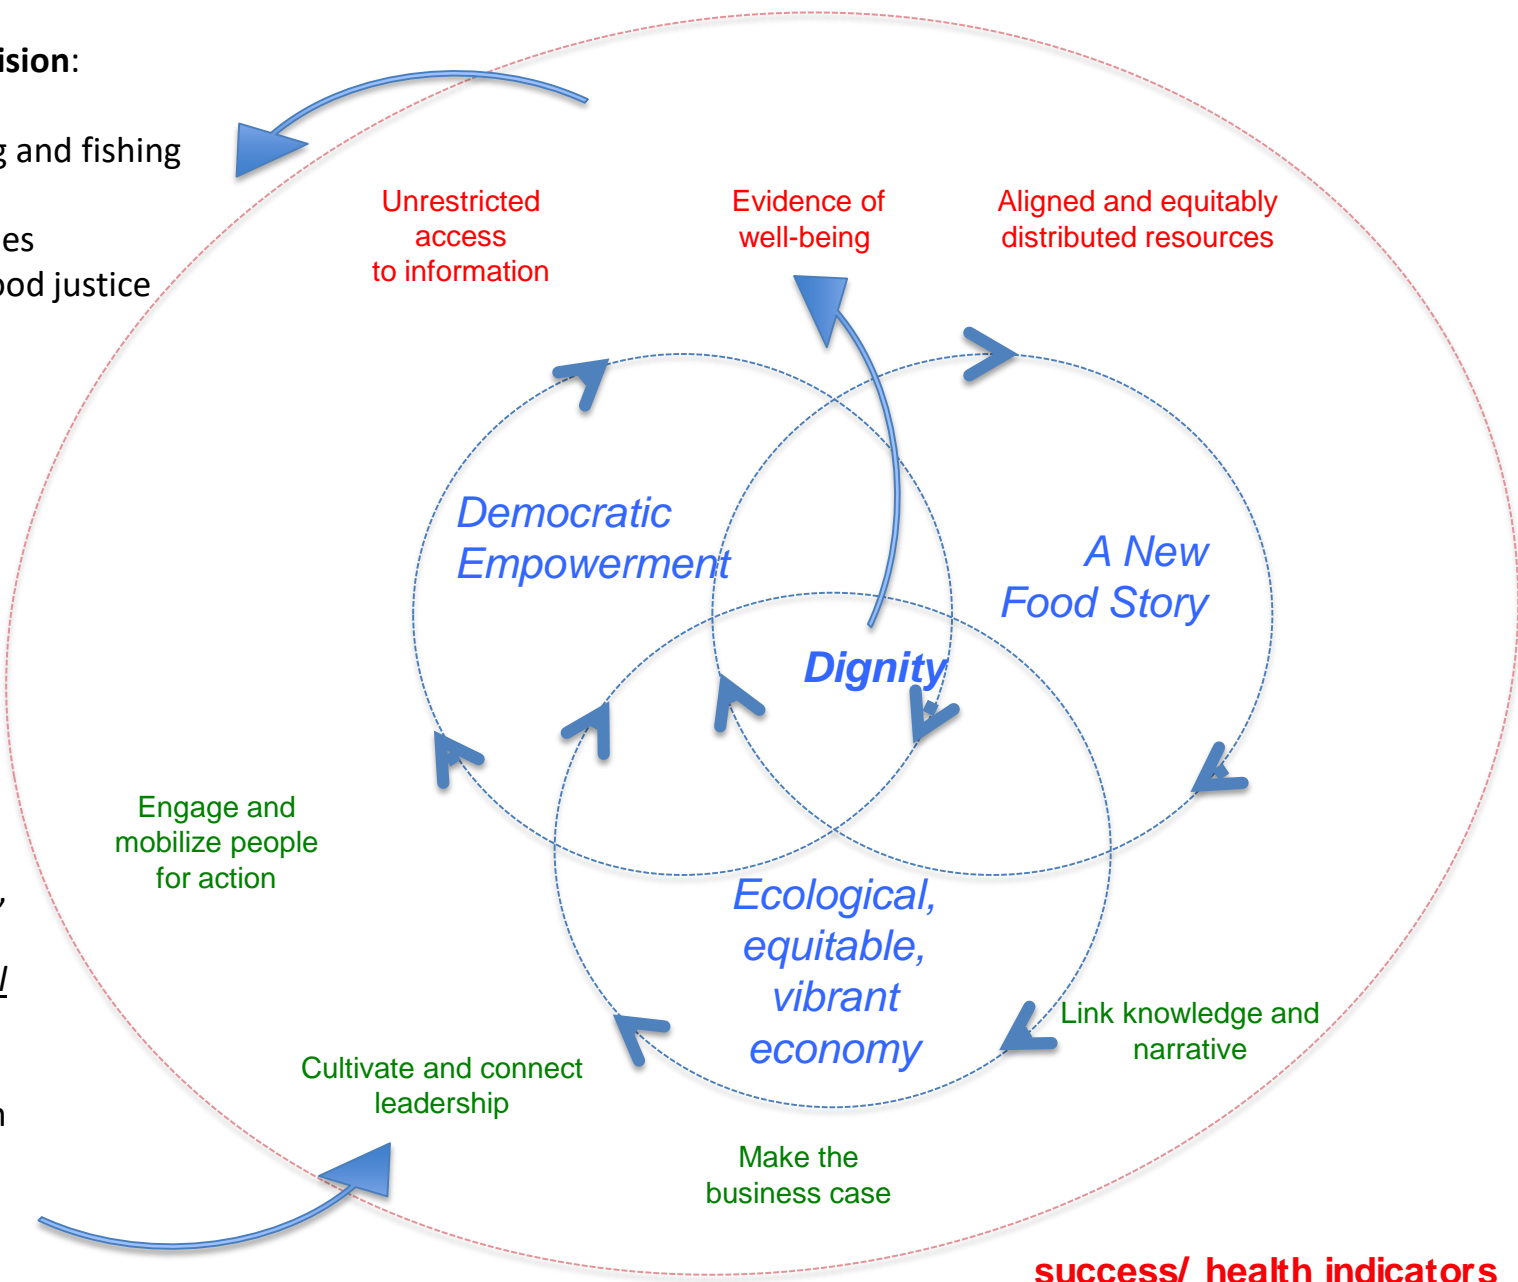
ision:

g and fishing

es
ood justice

Unrestricted access to information

Evidence of well-being

Aligned and equitably distributed resources

Democratic Empowerment

A New Food Story

Dignity

Engage and mobilize people for action

Ecological, equitable, vibrant economy

Link knowledge and narrative

Cultivate and connect leadership

Make the business case

success/ health indicators